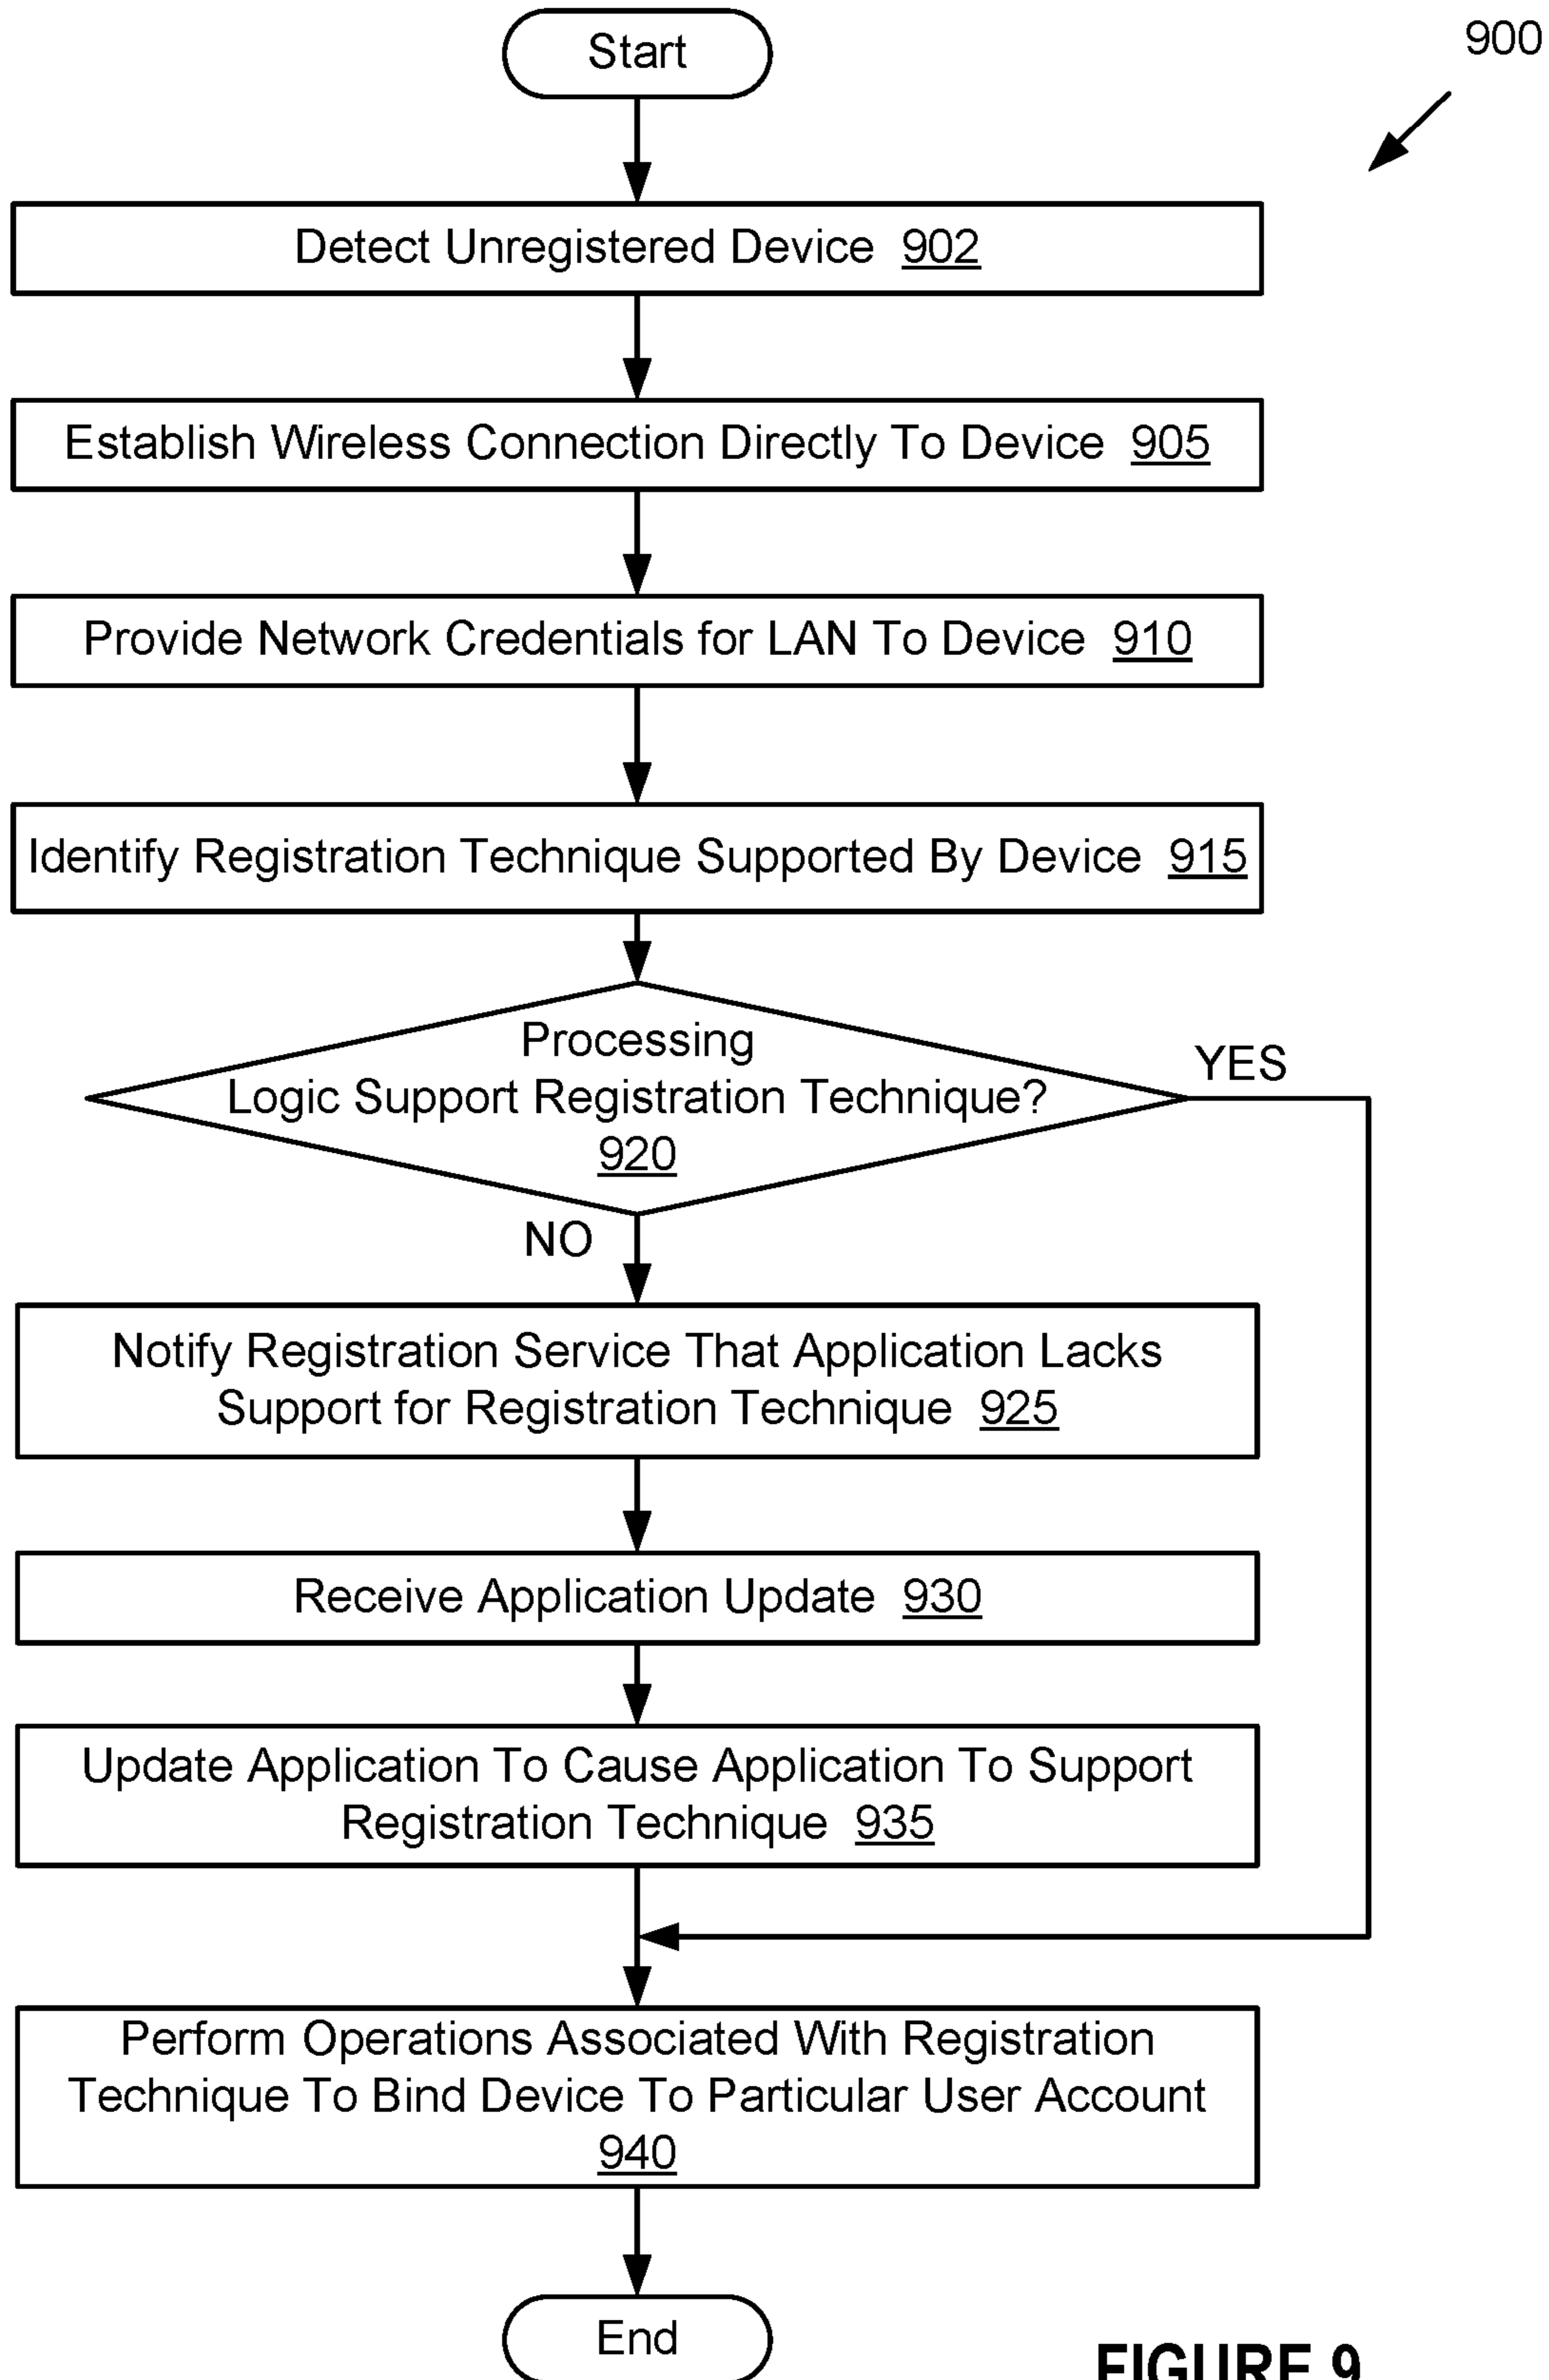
Start

900

Detect Unregistered Device 902

Establish Wireless Connection Directly To Device 905

Provide Network Credentials for LAN To Device 910

Identify Registration Technique Supported By Device 915

Processing Logic Support Registration Technique? 920

YES

NO

Notify Registration Service That Application Lacks Support for Registration Technique 925

Receive Application Update 930

Update Application To Cause Application To Support Registration Technique 935

Perform Operations Associated With Registration Technique To Bind Device To Particular User Account 940

End

FIGURE 9